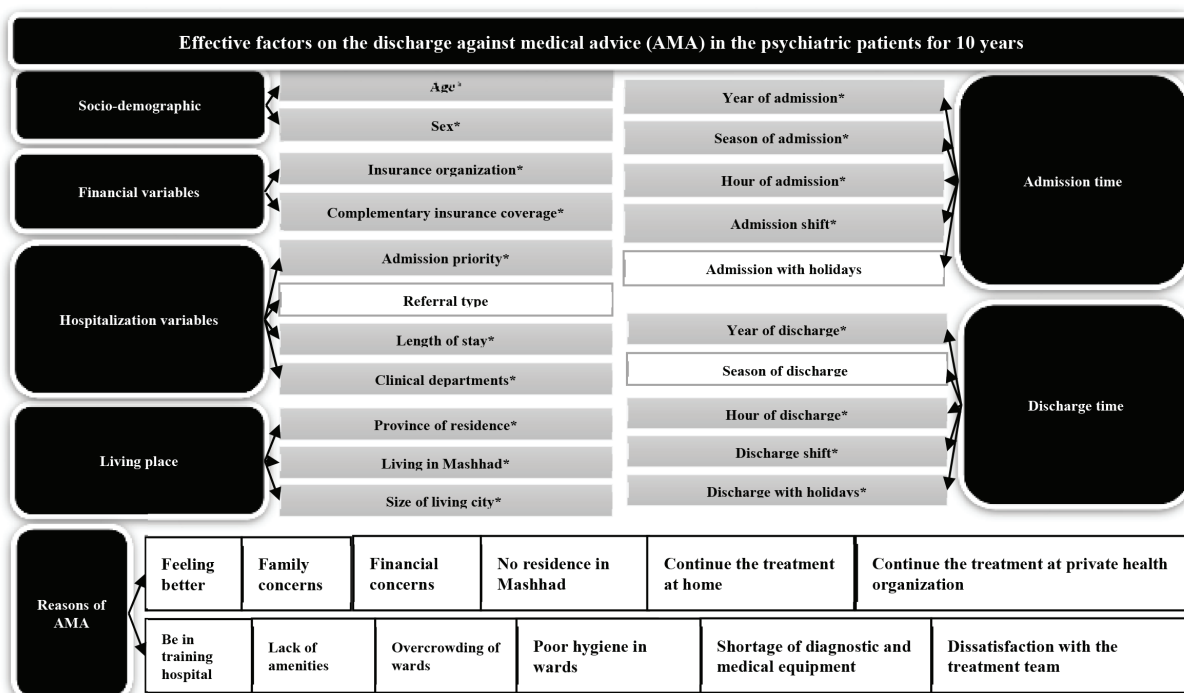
Effective factors on the discharge against medical advice (AMA) in the psychiatric patients for 10 years

Socio-demographic

Age*

Sex*

Financial variables

Insurance organization*

Complementary insurance coverage*

Hospitalization variables

Admission priority*

Referral type

Length of stay*

Clinical departments*

Living place

Province of residence*

Living in Mashhad*

Size of living city*

Year of admission*

Season of admission*

Hour of admission*

Admission shift*

Admission with holidays

Admission time

Year of discharge*

Season of discharge

Hour of discharge*

Discharge shift*

Discharge with holidays*

Discharge time

Reasons of AMA

Feeling better

Family concerns

Financial concerns

No residence in Mashhad

Continue the treatment at home

Continue the treatment at private health organization

Be in training hospital

Lack of amenities

Overcrowding of wards

Poor hygiene in wards

Shortage of diagnostic and medical equipment

Dissatisfaction with the treatment team